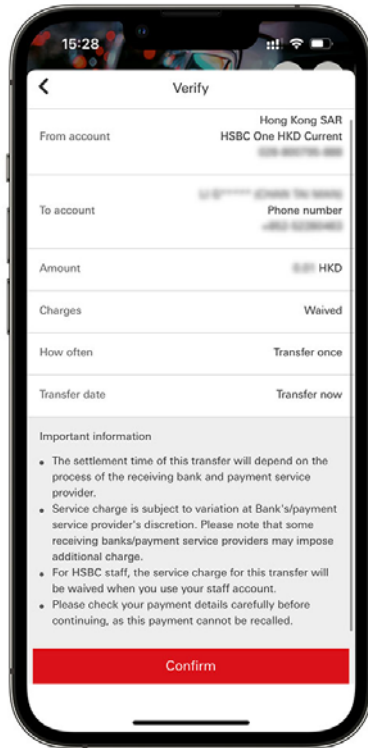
15:28

Verify

From account
Hong Kong SAR
HSBC One HKD Current
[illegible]

To account
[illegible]
Phone number
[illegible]

Amount
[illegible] HKD

Charges
Waived

How often
Transfer once

Transfer date
Transfer now

Important information

- The settlement time of this transfer will depend on the process of the receiving bank and payment service provider.
- Service charge is subject to variation at Bank's/payment service provider's discretion. Please note that some receiving banks/payment service providers may impose additional charge.
- For HSBC staff, the service charge for this transfer will be waived when you use your staff account.
- Please check your payment details carefully before continuing, as this payment cannot be recalled.

Confirm